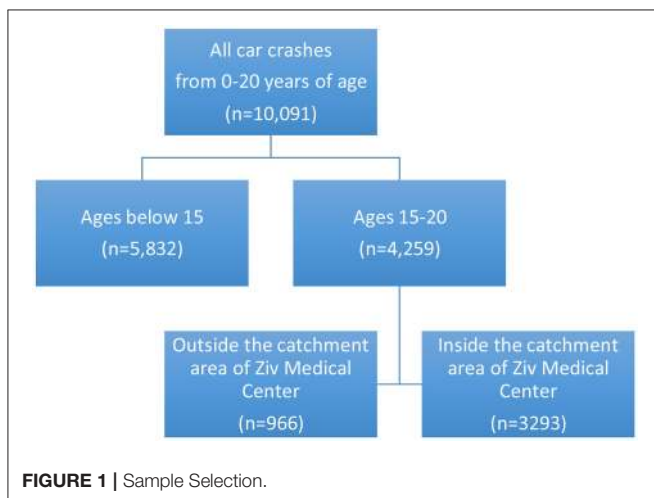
All car crashes from 0-20 years of age (n=10,091)

Ages below 15 (n=5,832)

Ages 15-20 (n=4,259)

Outside the catchment area of Ziv Medical Center (n=966)

Inside the catchment area of Ziv Medical Center (n=3293)

FIGURE 1 | Sample Selection.